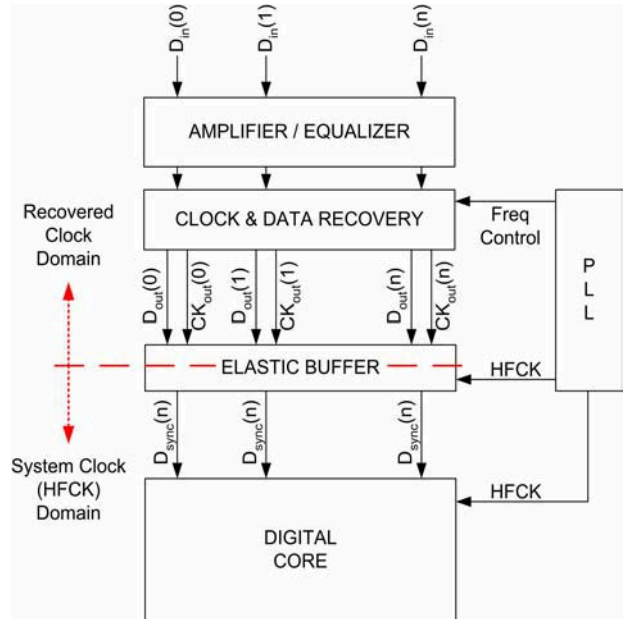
$D_{in}(0)$ $D_{in}(1)$ $D_{in}(n)$

AMPLIFIER / EQUALIZER

Recovered Clock Domain

CLOCK & DATA RECOVERY

Freq Control

P L L

$D_{out}(0)$ $CK_{out}(0)$ $D_{out}(1)$ $CK_{out}(1)$ $D_{out}(n)$ $CK_{out}(n)$

ELASTIC BUFFER

HFCK

$D_{sync}(n)$ $D_{sync}(n)$ $D_{sync}(n)$

System Clock (HFCK) Domain

HFCK

DIGITAL CORE